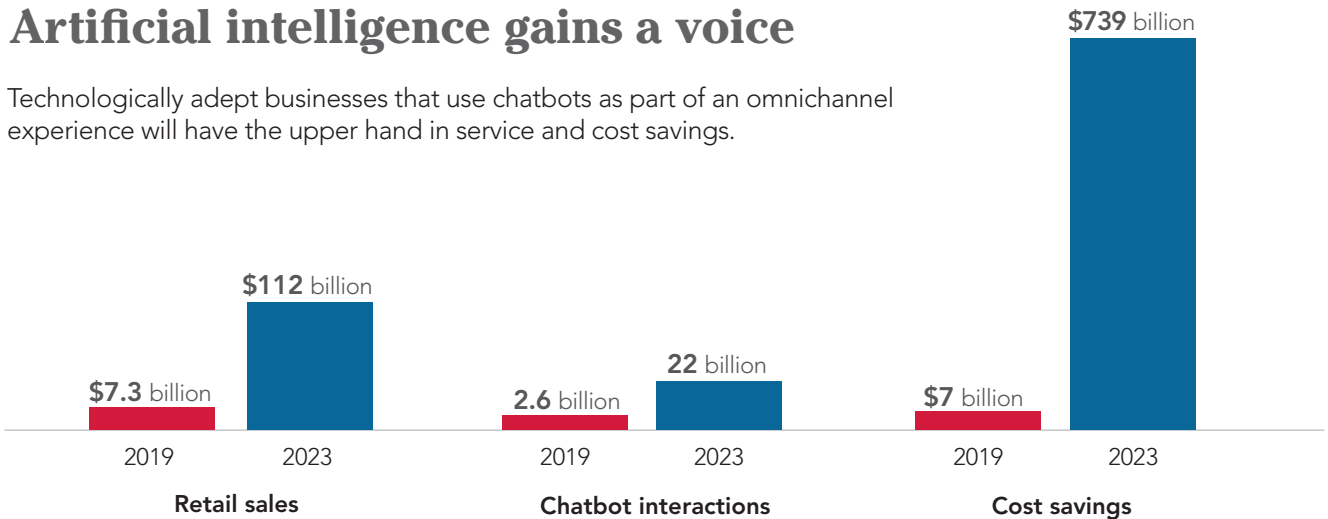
Artificial intelligence gains a voice

Technologically adept businesses that use chatbots as part of an omnichannel experience will have the upper hand in service and cost savings.

$7.3 billion
$112 billion
2019
2023
Retail sales

2.6 billion
22 billion
2019
2023
Chatbot interactions

$7 billion
$739 billion
2019
2023
Cost savings